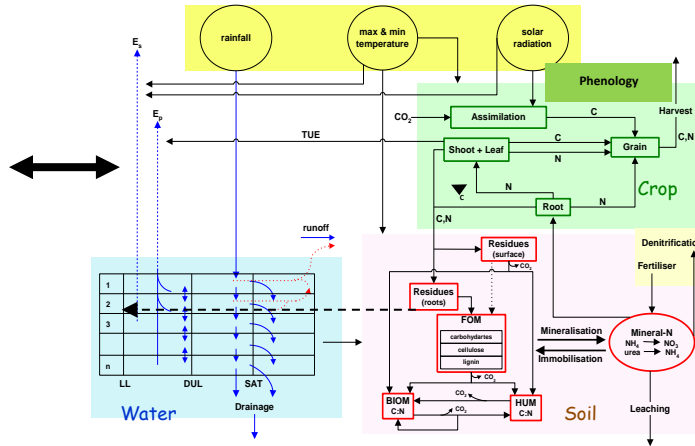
rainfall

max & min temperature

solar radiation

$E_s$

$E_p$

Phenology

$CO_2$

Assimilation

C

Harvest

TUE

C

C,N

Shoot + Leaf

N

Grain

C

N

Crop

Root

N

C,N

runoff

Residues (surface)

$CO_2$

Denitrification

Fertiliser

1

2

3

n

Residues (roots)

FOM

carbohydartes

cellulose

lignin

$CO_2$

Mineralisation

Immobilisation

Mineral-N

$NH_4$ → $NO_3$

urea → $NH_4$

LL

DUL

SAT

Drainage

Water

$CO_2$

BIOM C:N

$CO_2$

HUM C:N

Soil

Leaching